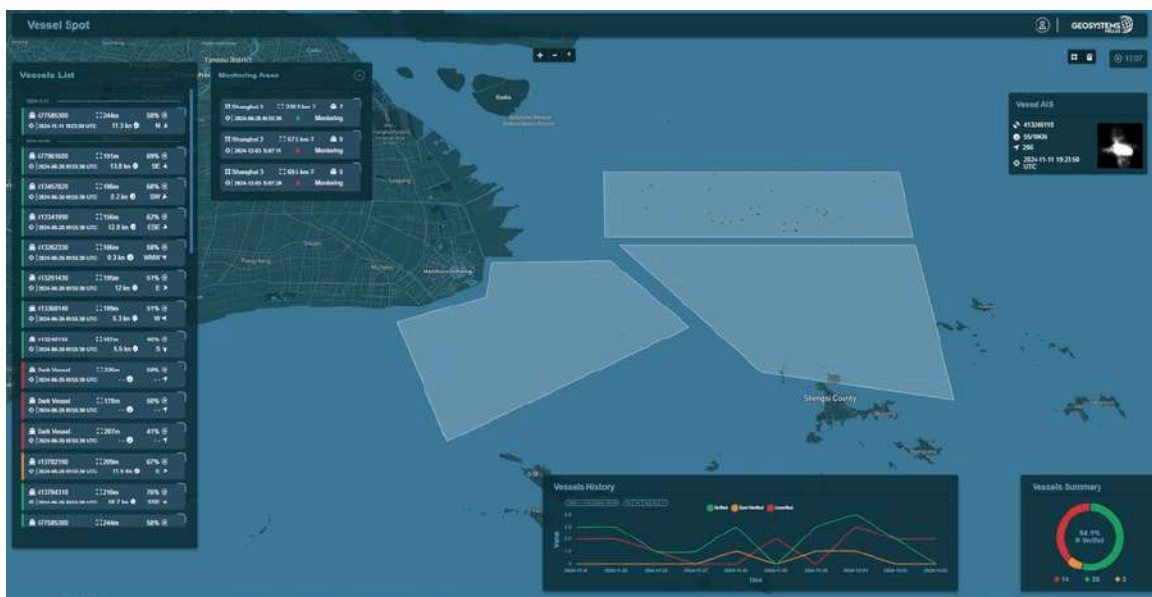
Vessel Spot

GEOSYSTEMS

Yangpu District

Vessels List

Monitoring Areas

Shanghai 1 338.9 km² 7
2024-06-26 16:55:38 Monitoring

Shanghai 2 671 km² 0
2024-12-03 5:07:11 Monitoring

Shanghai 3 695 km² 0
2024-12-03 5:07:28 Monitoring

Vessel AIS
413246110
55/9KN
296
2024-11-11 19:23:58 UTC

Shengsi County

Vessels History

Verified Semi-Verified Unverified

Value

Time

Vessels Summary

64.1%
Verified

14 33 3

c77585300 244m 58%
11.3 kn N

c77961600 191m 69%
13.8 kn SE

c13457820 186m 68%
8.2 kn SW

c13341990 156m 67%
12.8 kn ESE

c13262330 186m 68%
9.3 kn WNW

c13251430 195m 51%
12 kn E

c13368140 199m 57%
5.3 kn W

c13240110 197m 46%
5.5 kn S

Dark Vessel 306m 59%

Dark Vessel 178m 50%

Dark Vessel 287m 41%

c13702190 209m 67%
11.6 kn E

c13764310 216m 76%
18.7 kn ENE

c77585300 244m 58%